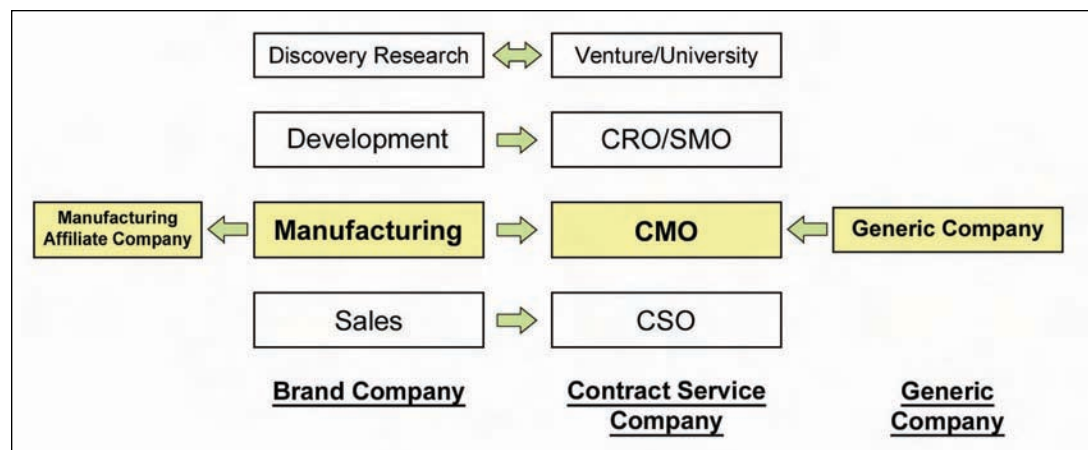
Discovery Research

Venture/University

Development

CRO/SMO

Manufacturing Affiliate Company

Manufacturing

CMO

Generic Company

Sales

CSO

Brand Company

Contract Service Company

Generic Company